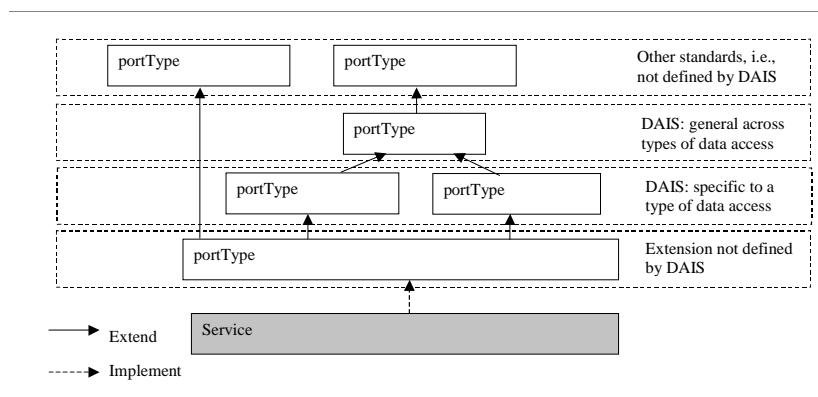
portType

portType

Other standards, i.e., not defined by DAIS

portType

DAIS: general across types of data access

portType

portType

DAIS: specific to a type of data access

portType

Extension not defined by DAIS

Service

Extend

Implement